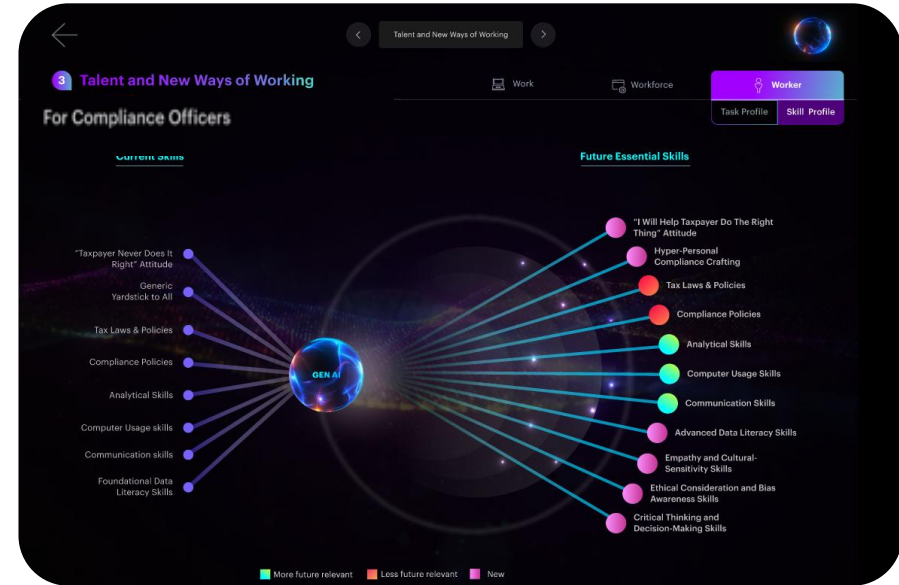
Talent and New Ways of Working

3 Talent and New Ways of Working

For Compliance Officers

Work

Workforce

Worker

Task Profile

Skill Profile

Current Skills

Future Essential Skills

"Taxpayer Never Does It Right" Attitude

Generic Yardstick to All

Tax Laws & Policies

Compliance Policies

Analytical Skills

Computer Usage skills

Communication skills

Foundational Data Literacy Skills

GEN AI

"I Will Help Taxpayer Do The Right Thing" Attitude

Hyper-Personal Compliance Crafting

Tax Laws & Policies

Compliance Policies

Analytical Skills

Computer Usage Skills

Communication Skills

Advanced Data Literacy Skills

Empathy and Cultural-Sensitivity Skills

Ethical Consideration and Bias Awareness Skills

Critical Thinking and Decision-Making Skills

More future relevant

Less future relevant

New